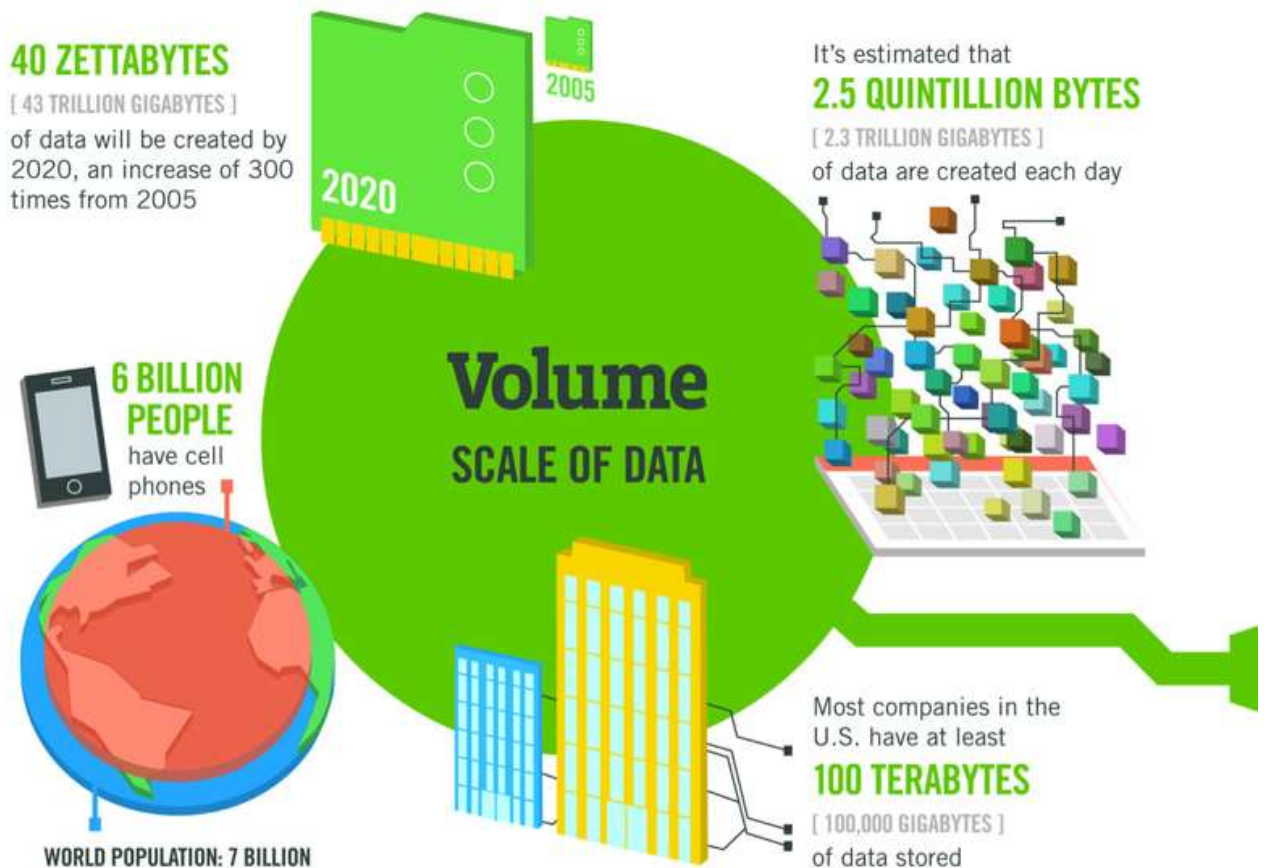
40 ZETTABYTES

[ 43 TRILLION GIGABYTES ]

of data will be created by 2020, an increase of 300 times from 2005

2020

2005

It's estimated that

2.5 QUINTILLION BYTES

[ 2.3 TRILLION GIGABYTES ]

of data are created each day

Volume

SCALE OF DATA

6 BILLION PEOPLE

have cell phones

WORLD POPULATION: 7 BILLION

Most companies in the U.S. have at least

100 TERABYTES

[ 100,000 GIGABYTES ]

of data stored